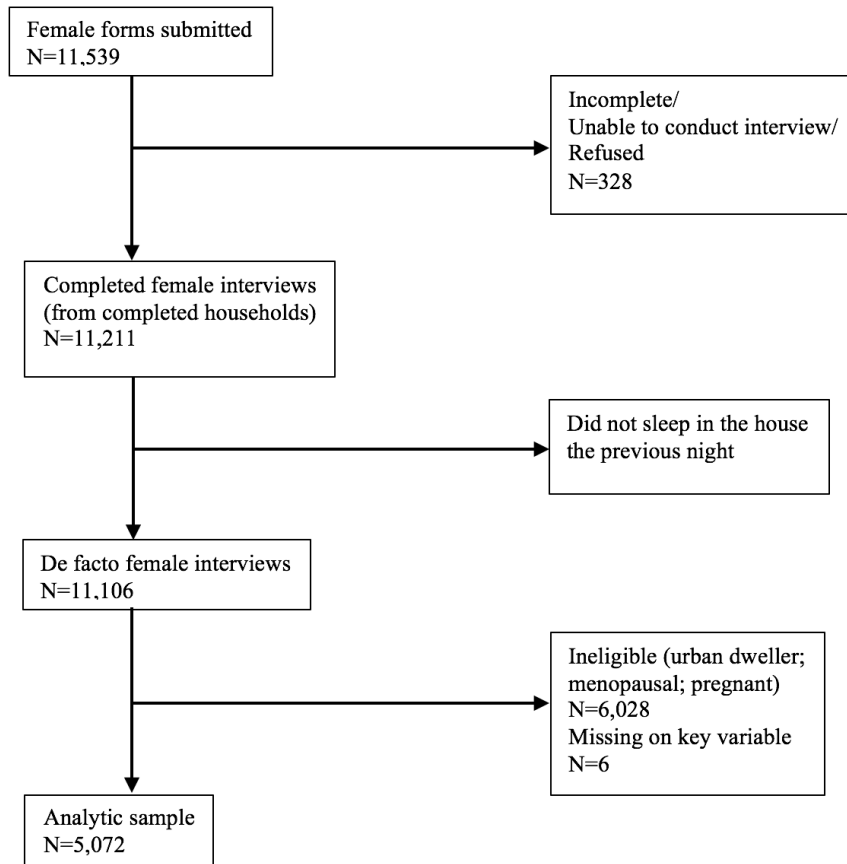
Female forms submitted
N=11,539

Incomplete/
Unable to conduct interview/
Refused
N=328

Completed female interviews
(from completed households)
N=11,211

Did not sleep in the house
the previous night

De facto female interviews
N=11,106

Ineligible (urban dweller;
menopausal; pregnant)
N=6,028
Missing on key variable
N=6

Analytic sample
N=5,072